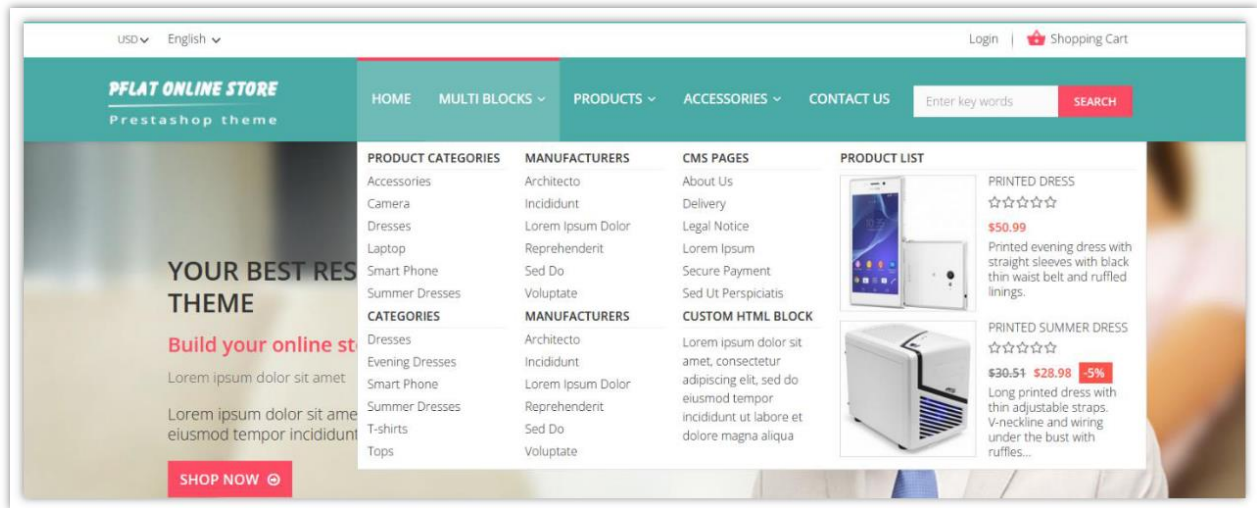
USD English

Login | Shopping Cart

PFLAT ONLINE STORE
Prestashop theme

HOME MULTI BLOCKS PRODUCTS ACCESSORIES CONTACT US

Enter key words SEARCH

PRODUCT CATEGORIES
Accessories
Camera
Dresses
Laptop
Smart Phone
Summer Dresses

CATEGORIES
Dresses
Evening Dresses
Smart Phone
Summer Dresses
T-shirts
Tops

MANUFACTURERS
Architecto
Incididunt
Lorem Ipsum Dolor
Reprehenderit
Sed Do
Voluptate

MANUFACTURERS
Architecto
Incididunt
Lorem Ipsum Dolor
Reprehenderit
Sed Do
Voluptate

CMS PAGES
About Us
Delivery
Legal Notice
Lorem Ipsum
Secure Payment
Sed Ut Perspiciatis

CUSTOM HTML BLOCK
Lorem ipsum dolor sit amet, consectetur adipiscing elit, sed do eiusmod tempor incididunt ut labore et dolore magna aliqua

PRODUCT LIST

PRINTED DRESS
$50.99
Printed evening dress with straight sleeves with black thin waist belt and ruffled linings.

PRINTED SUMMER DRESS
$30.51 $28.98 -5%
Long printed dress with thin adjustable straps. V-neckline and wiring under the bust with ruffles...

YOUR BEST RES
THEME

Build your online st

Lorem ipsum dolor sit amet

Lorem ipsum dolor sit ame
eiusmod tempor incididunt

SHOP NOW